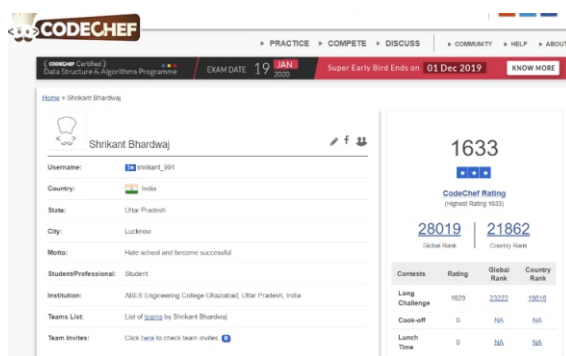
CODECHEF

▸ PRACTICE ▸ COMPETE ▸ DISCUSS ▸ COMMUNITY ▸ HELP ▸ ABOUT

CODECHEF Certified Data Structure & Algorithms Programme EXAM DATE 19 JAN 2020 Super Early Bird Ends on 01 Dec 2019 KNOW MORE

Home » Shrikant Bhardwaj

Shrikant Bhardwaj

| | |
|---|---|
| Username: | 3★ shrikant_991 |
| Country: | India |
| State: | Uttar Pradesh |
| City: | Lucknow |
| Motto: | Hate school and become successful |
| Student/Professional: | Student |
| Institution: | ABES Engineering College Ghaziabad, Uttar Pradesh, India |
| Teams List: | List of teams by Shrikant Bhardwaj |
| Team Invites: | Click here to check team invites. 0 |

1633

★★★

CodeChef Rating

(Highest Rating 1633)

28019 Global Rank

21862 Country Rank

| Contests | Rating | Global Rank | Country Rank |
|---|---|---|---|
| Long Challenge | 1629 | 23222 | 18616 |
| Cook-off | 0 | NA | NA |
| Lunch Time | 0 | NA | NA |